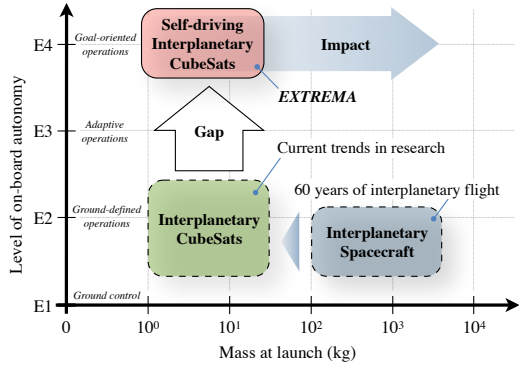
E4
Goal-oriented operations
Self-driving Interplanetary CubeSats
Impact
EXTREMA
E3
Adaptive operations
Gap
Current trends in research
60 years of interplanetary flight
E2
Ground-defined operations
Interplanetary CubeSats
Interplanetary Spacecraft
E1
Ground control
Level of on-board autonomy
0
$10^0$
$10^1$
$10^2$
$10^3$
$10^4$
Mass at launch (kg)